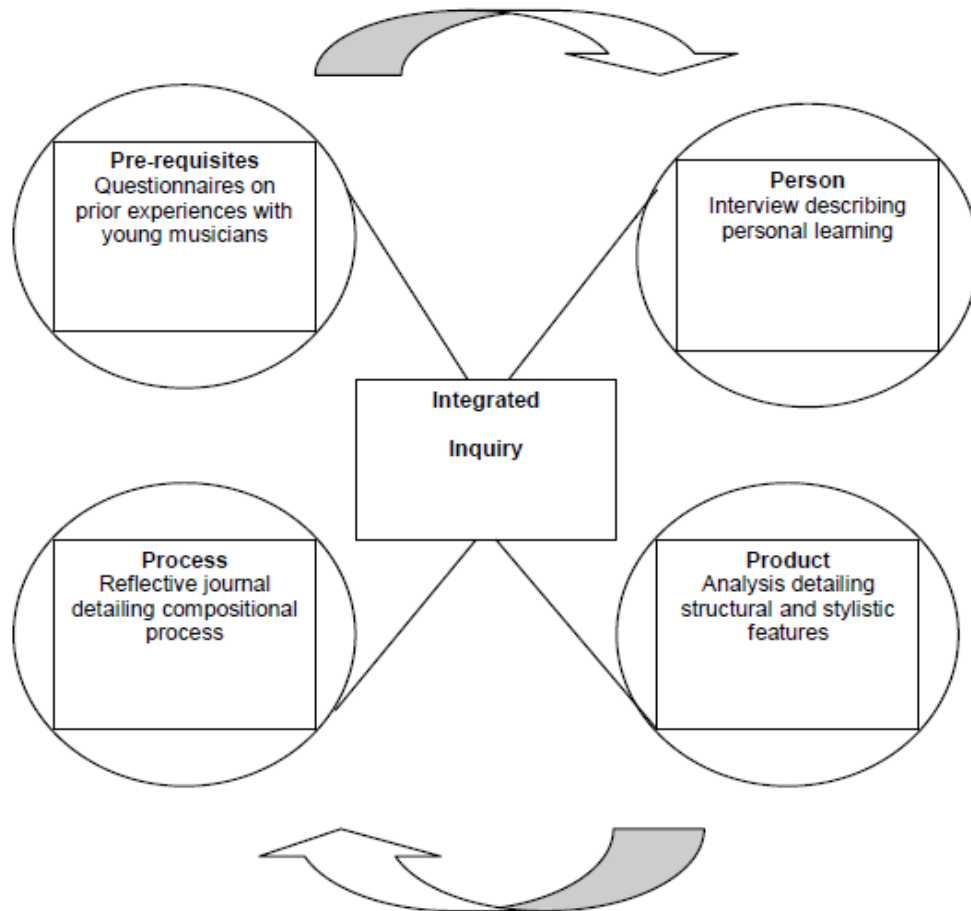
Pre-requisites
Questionnaires on prior experiences with young musicians

Person
Interview describing personal learning

Integrated

Inquiry

Process
Reflective journal detailing compositional process

Product
Analysis detailing structural and stylistic features